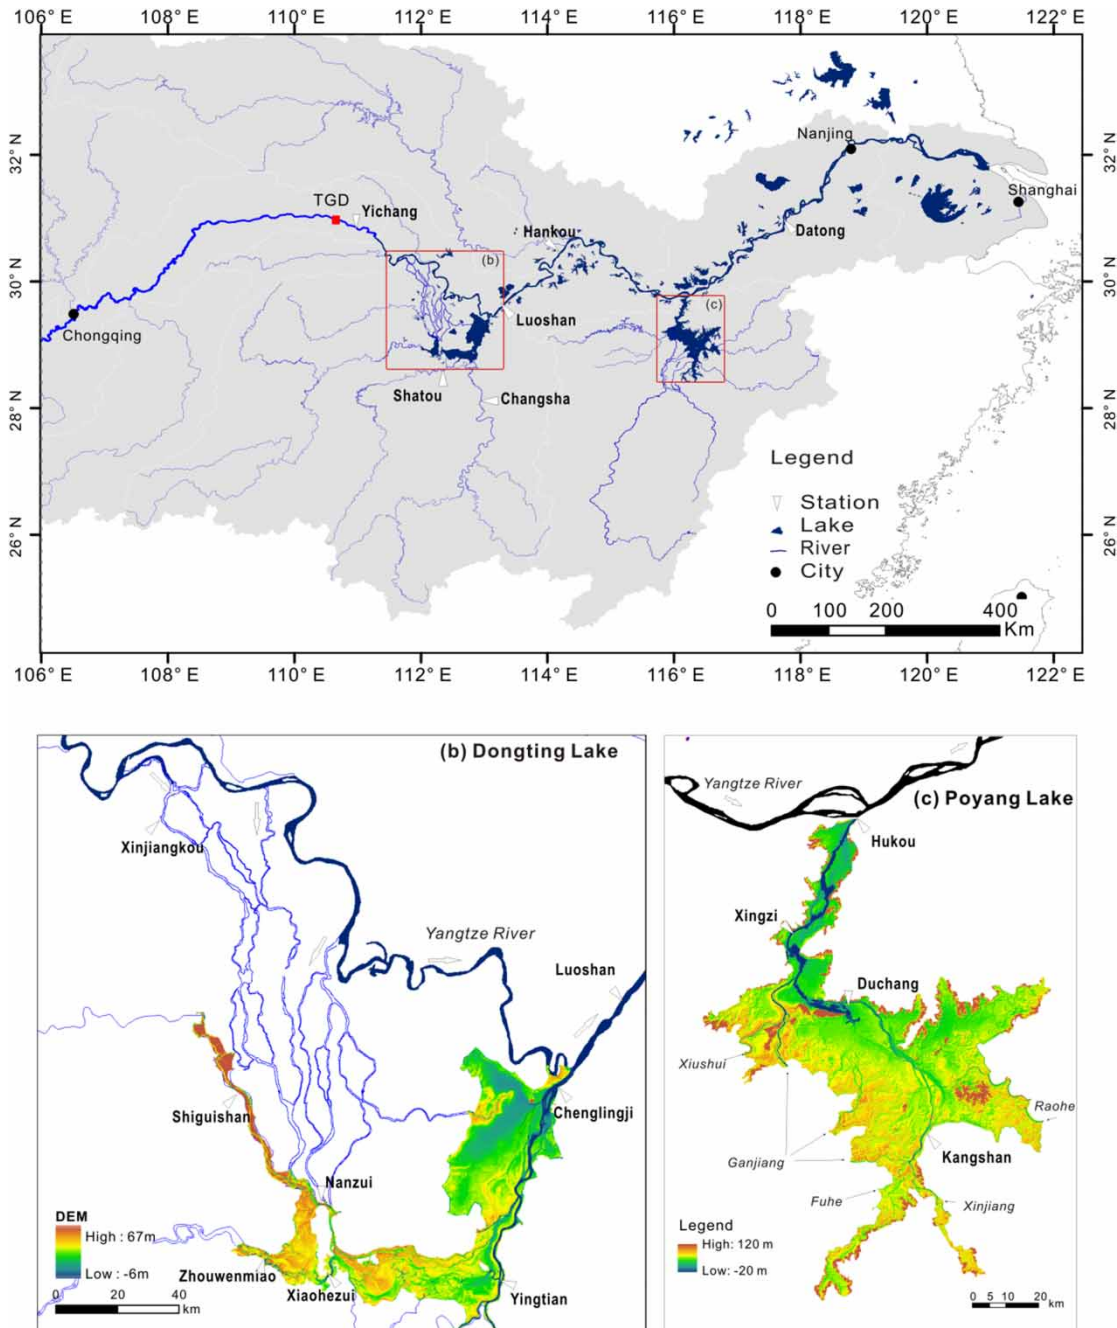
106° E 108° E 110° E 112° E 114° E 116° E 118° E 120° E 122° E

32° N
30° N
28° N
26° N

TGD
Yichang
Hankou
Nanjing
Shanghai
Datong
Chongqing
(b)
Luoshan
(c)
Shatou
Changsha

Legend
Station
Lake
River
City
0 100 200 400
Km

106° E 108° E 110° E 112° E 114° E 116° E 118° E 120° E 122° E

(b) Dongting Lake
Xinjiangkou
Yangtze River
Luoshan
Chenglingji
Shiguishan
Nanzui
DEM
High : 67m
Low : -6m
Zhouwenmiao
Xiaohezui
Yingtian
0 20 40
km

Yangtze River
(c) Poyang Lake
Hukou
Xingzi
Duchang
Xiushui
Raohe
Ganjiang
Kangshan
Fuhe
Xinjiang
Legend
High: 120 m
Low: -20 m
0 5 10 20
km